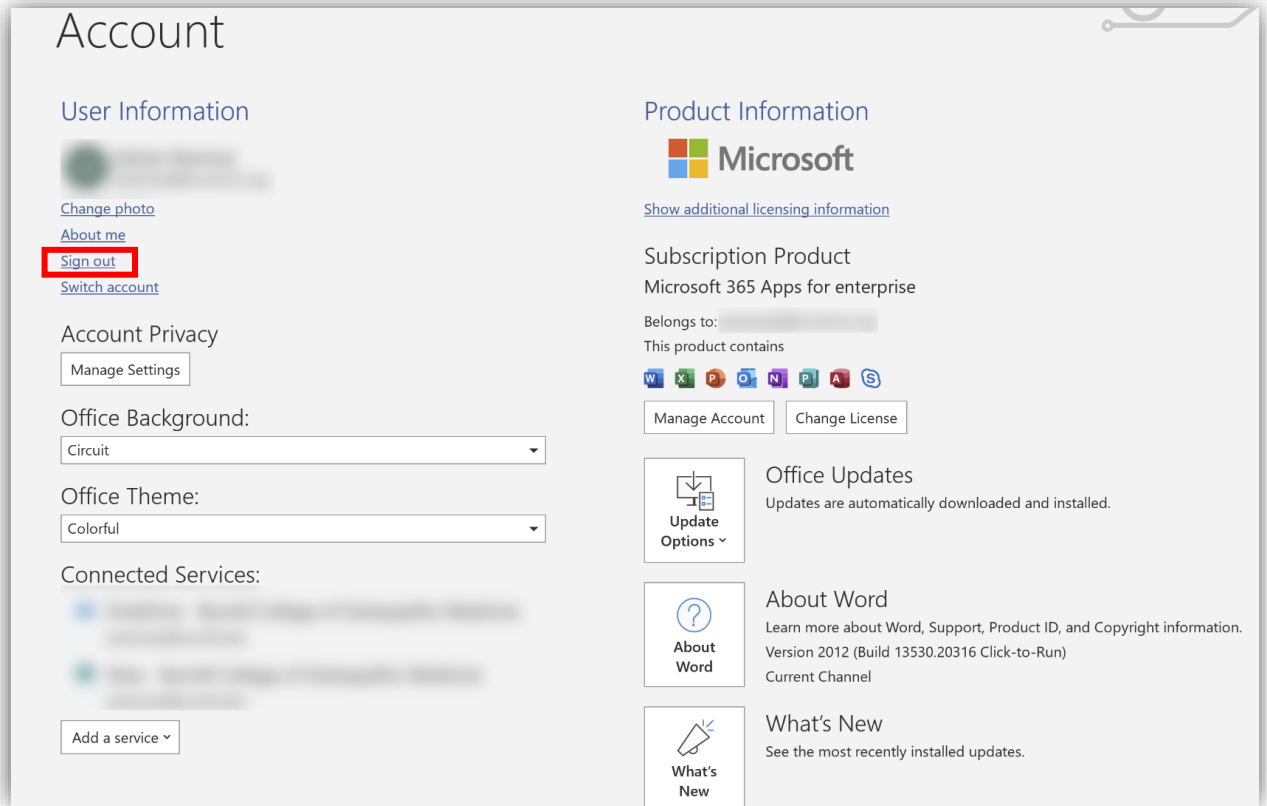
Account

User Information

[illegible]

Change photo
About me
Sign out
Switch account

Account Privacy

Manage Settings

Office Background:

Circuit

Office Theme:

Colorful

Connected Services:

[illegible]

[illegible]

Add a service

Product Information

Microsoft

Show additional licensing information

Subscription Product

Microsoft 365 Apps for enterprise

Belongs to: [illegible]

This product contains

Manage Account
Change License

Update Options

Office Updates

Updates are automatically downloaded and installed.

About Word

About Word

Learn more about Word, Support, Product ID, and Copyright information.

Version 2012 (Build 13530.20316 Click-to-Run)

Current Channel

What's New

What's New

See the most recently installed updates.